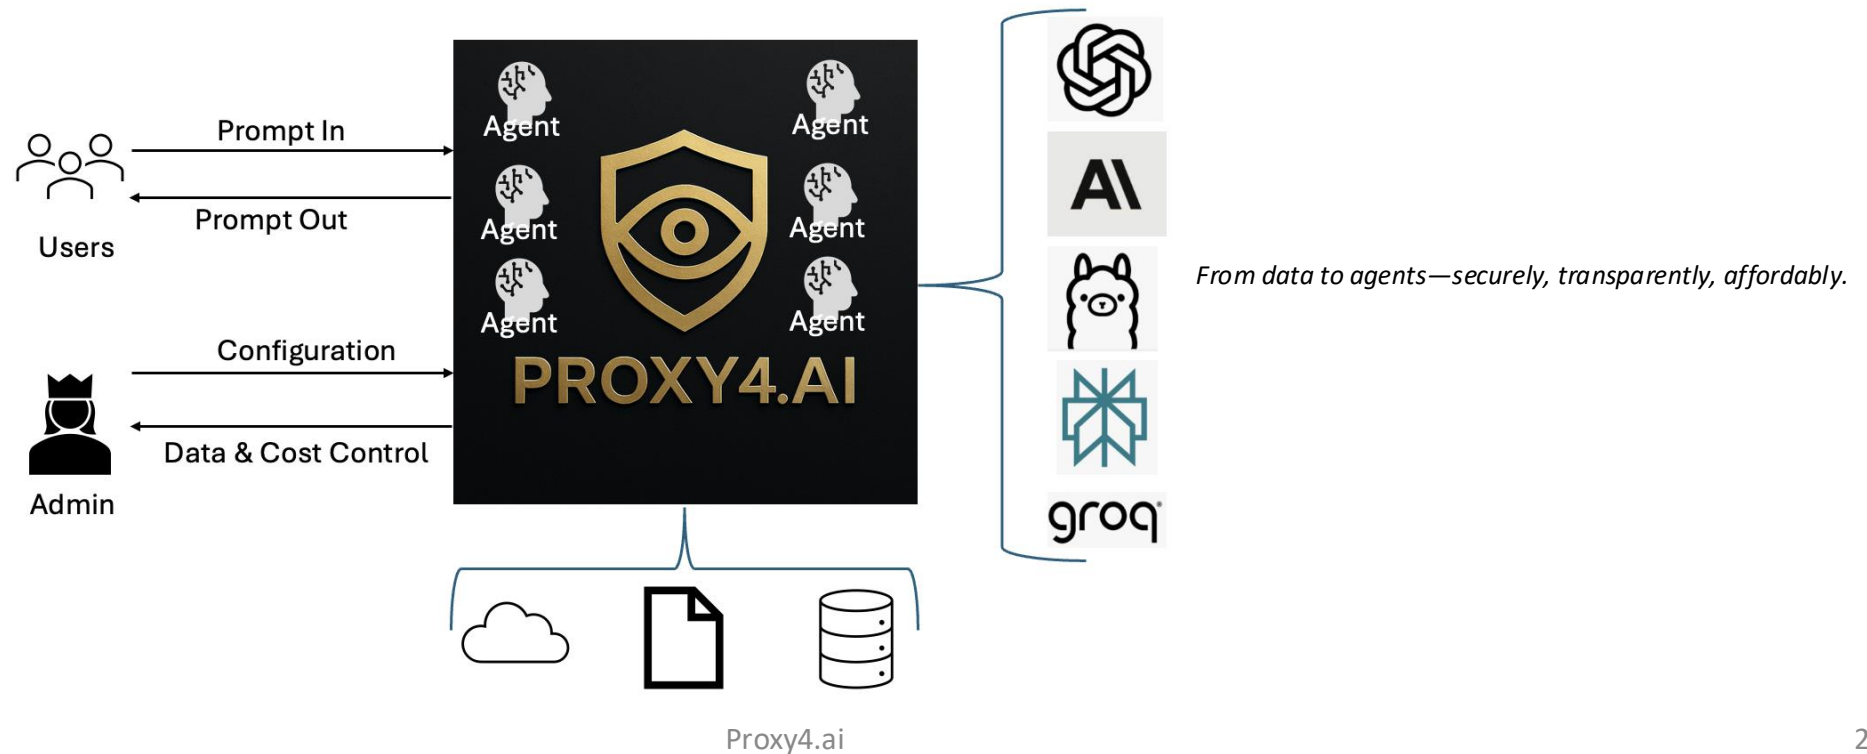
Prompt In

Prompt Out

Users

Configuration

Data & Cost Control

Admin

Agent

Agent

Agent

Agent

Agent

Agent

PROXY4.AI

AI

groq

From data to agents—securely, transparently, affordably.

Proxy4.ai

2